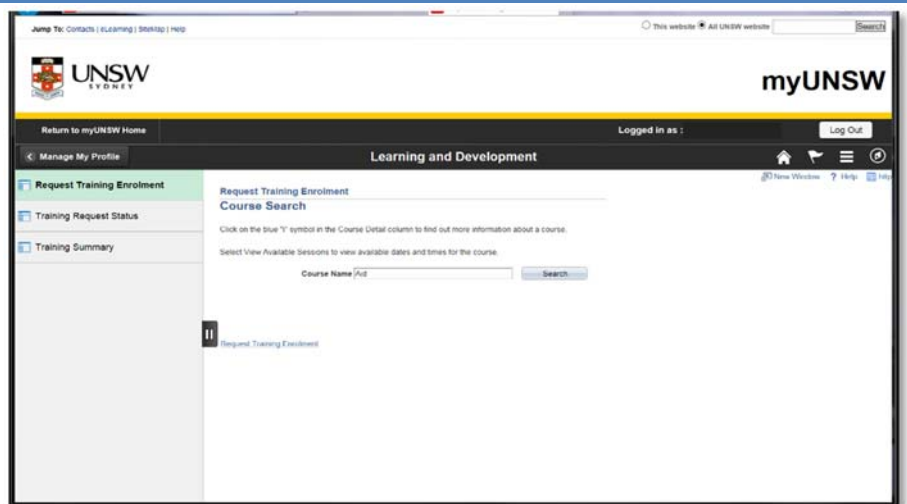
Jump To: Contacts | eLearning | SiteMap | Help

This website All UNSW website Search

UNSW SYDNEY

myUNSW

Return to myUNSW Home

Logged in as :

Log Out

Manage My Profile

Learning and Development

Request Training Enrolment

Training Request Status

Training Summary

New Window ? Help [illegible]

Request Training Enrolment

Course Search

Click on the blue 'i' symbol in the Course Detail column to find out more information about a course.

Select View Available Sessions to view available dates and times for the course.

Course Name Ad

Search

Request Training Enrolment